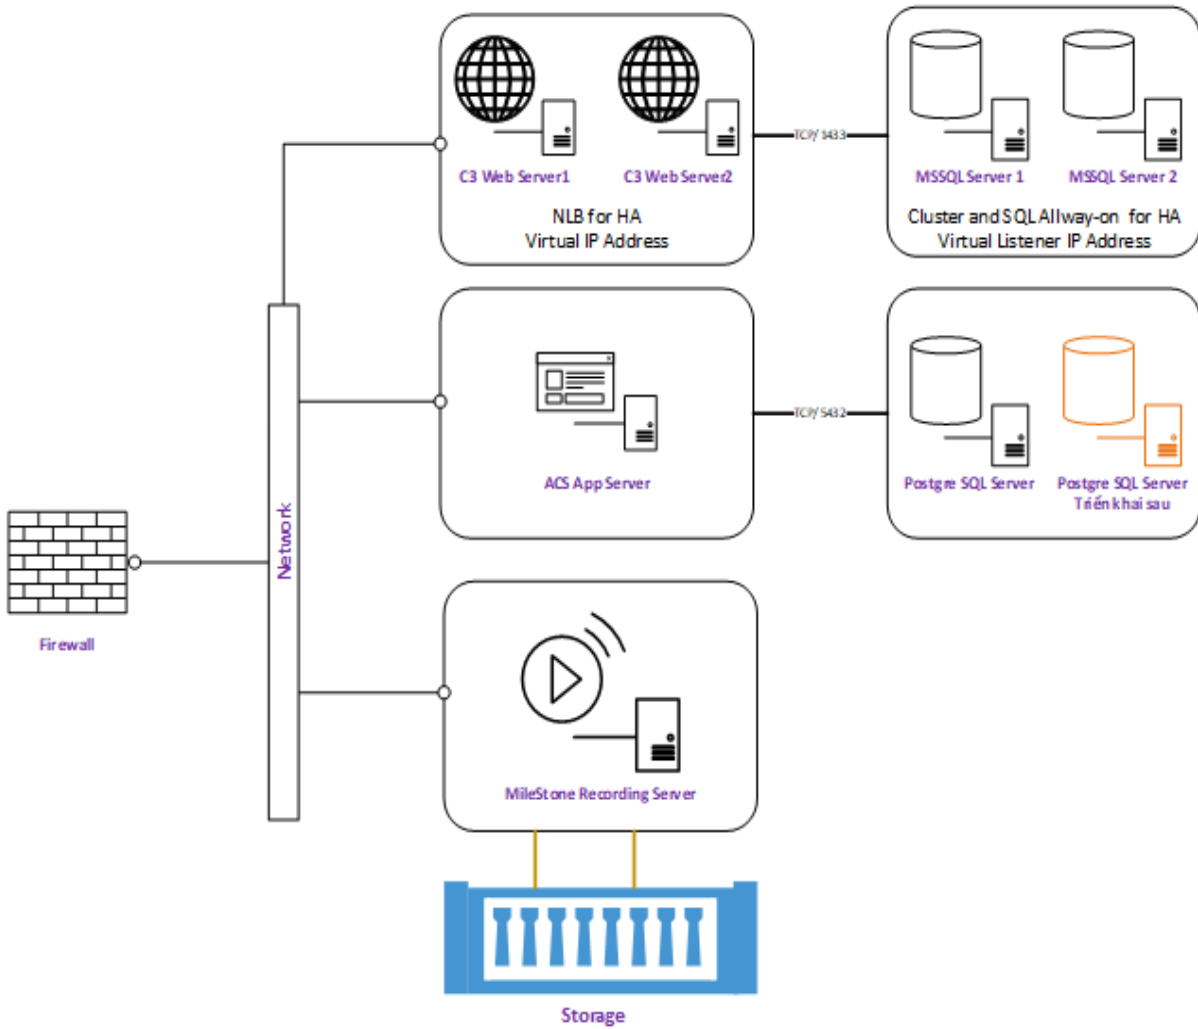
C3 Web Server1
C3 Web Server2
NLB for HA
Virtual IP Address

TCP/ 1433

MSSQL Server 1
MSSQL Server 2
Cluster and SQL Allway-on for HA
Virtual Listener IP Address

Network

ACS App Server

TCP/ 5432

Postgre SQL Server
Postgre SQL Server
Triển khai sau

Firewall

MileStone Recording Server

Storage